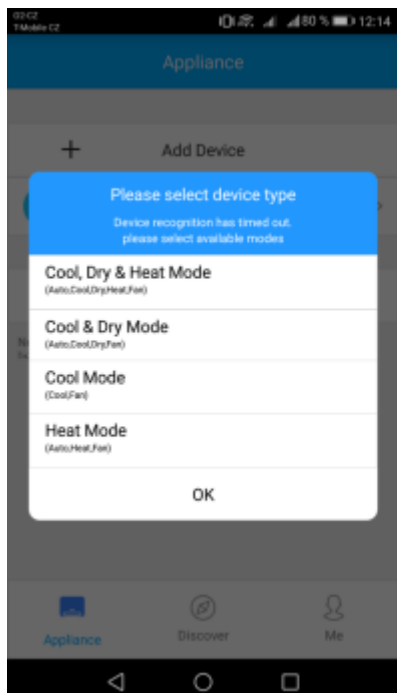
O2-CZ
T-Mobile CZ
80 % 12:14

Appliance

+ Add Device

Please select device type

Device recognition has timed out. please select available modes

Cool, Dry & Heat Mode
(Auto,Cool,Dry,Heat,Fan)

Cool & Dry Mode
(Auto,Cool,Dry,Fan)

Cool Mode
(Cool,Fan)

Heat Mode
(Auto,Heat,Fan)

OK

Appliance
Discover
Me